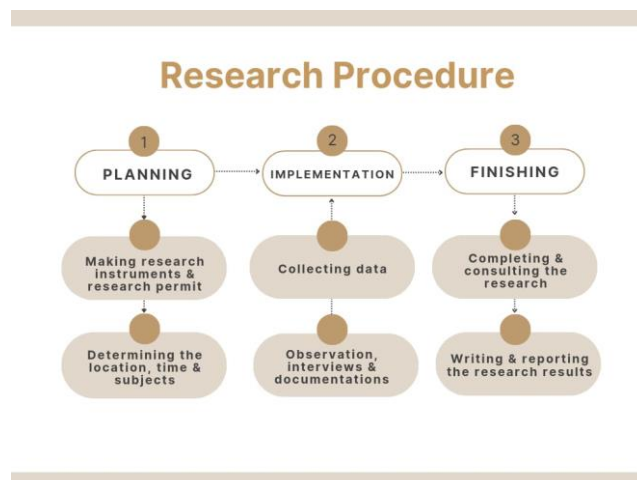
Research Procedure

1

PLANNING

Making research instruments & research permit

Determining the location, time & subjects

2

IMPLEMENTATION

Collecting data

Observation, interviews & documentations

3

FINISHING

Completing & consulting the research

Writing & reporting the research results